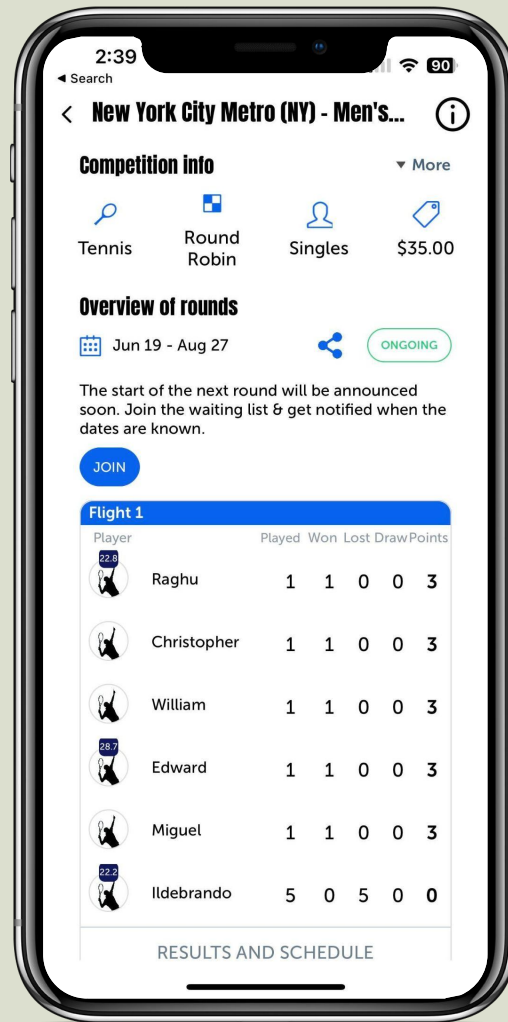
2:39
◂ Search
90

< New York City Metro (NY) - Men's...

Competition info
▾ More

Tennis
Round Robin
Singles
$35.00

Overview of rounds

Jun 19 - Aug 27
ONGOING

The start of the next round will be announced soon. Join the waiting list & get notified when the dates are known.

JOIN

Flight 1

| Player | Played | Won | Lost | Draw | Points |
|---|---|---|---|---|---|
| 22.8 Raghu | 1 | 1 | 0 | 0 | 3 |
| Christopher | 1 | 1 | 0 | 0 | 3 |
| William | 1 | 1 | 0 | 0 | 3 |
| 28.7 Edward | 1 | 1 | 0 | 0 | 3 |
| Miguel | 1 | 1 | 0 | 0 | 3 |
| 22.2 Ildebrando | 5 | 0 | 5 | 0 | 0 |

RESULTS AND SCHEDULE